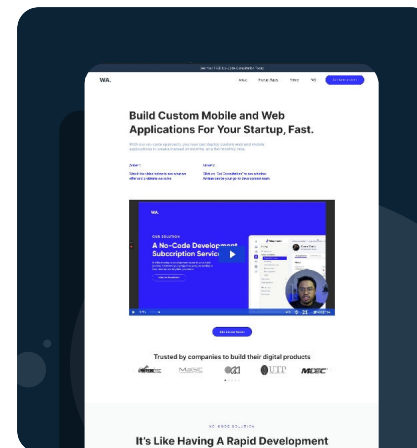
WA.

Build Custom Mobile and Web Applications For Your Startup, Fast.

WA.

A No-Code Development Subscription Servic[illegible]

Trusted by companies to build their digital products

It's Like Having A Rapid Development